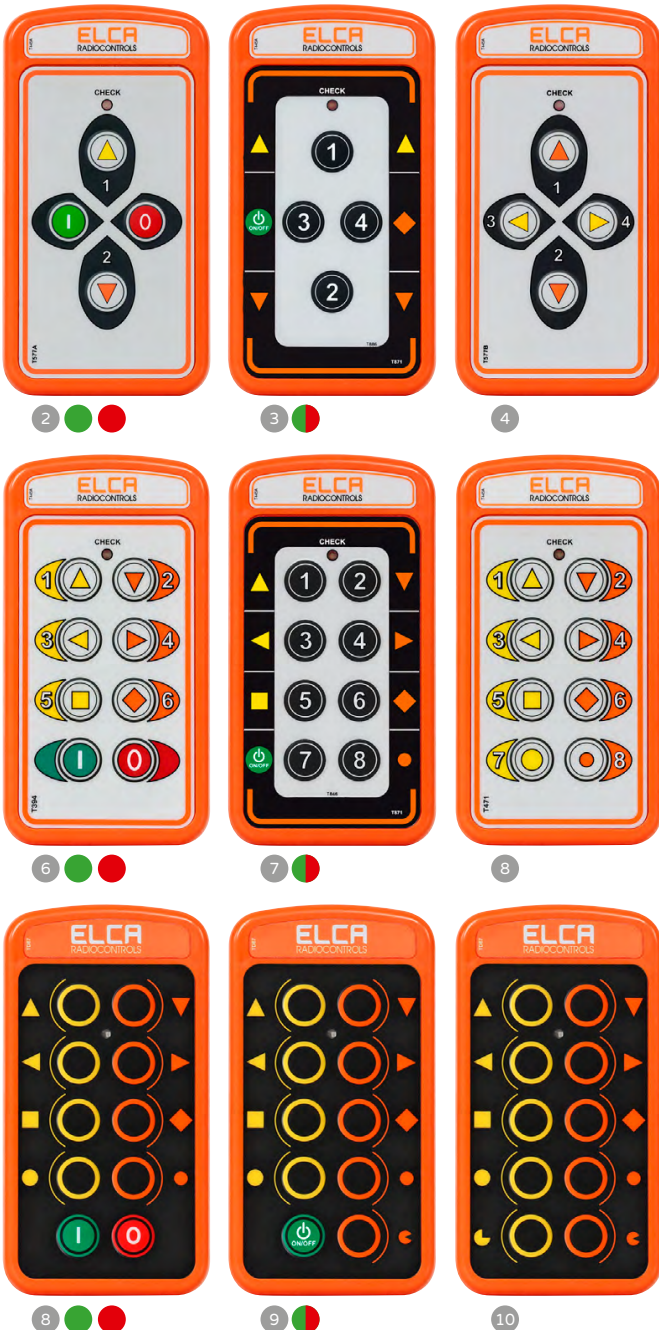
ELCA
RADIOCONTROLS
CHECK
1
I
0
2
T577A

2

ELCA
RADIOCONTROLS
CHECK
1
ON/OFF
3
4
2
T571

3

ELCA
RADIOCONTROLS
CHECK
1
3
4
2
T577B

4

ELCA
RADIOCONTROLS
CHECK
1
2
3
4
5
6
I
0
T394

6

ELCA
RADIOCONTROLS
CHECK
1
2
3
4
5
6
ON/OFF
7
8
T571

7

ELCA
RADIOCONTROLS
CHECK
1
2
3
4
5
6
7
8
T471

8

ELCA
RADIOCONTROLS
I
0

8

ELCA
RADIOCONTROLS
ON/OFF

9

ELCA
RADIOCONTROLS

10